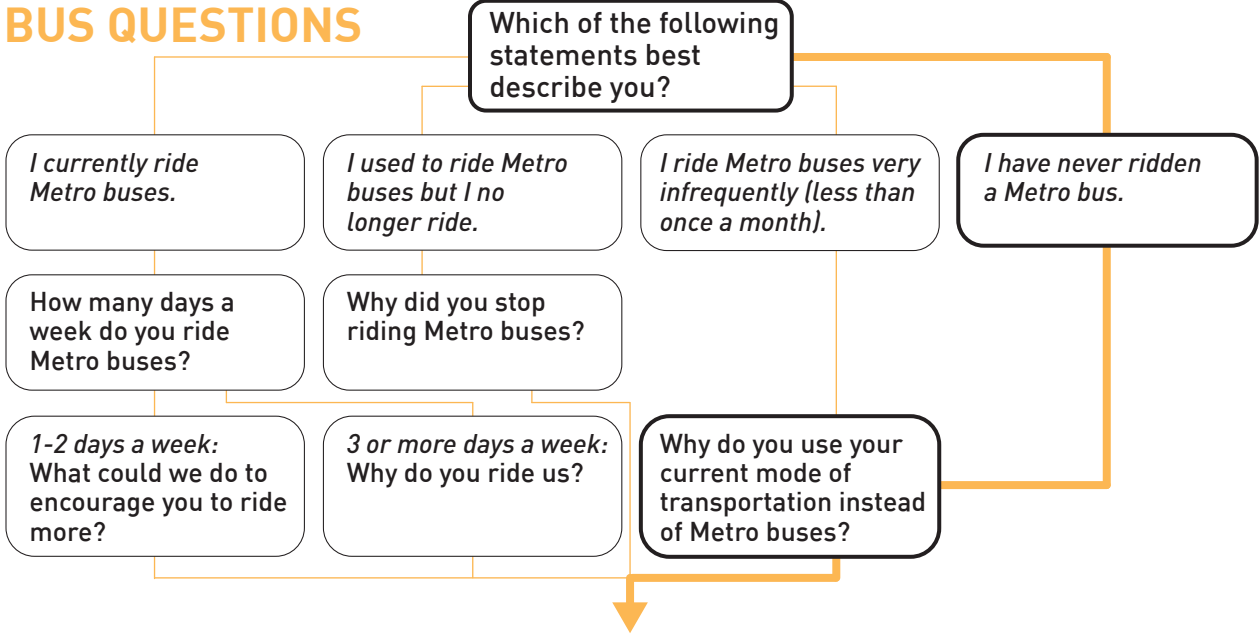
BUS QUESTIONS

Which of the following statements best describe you?

I currently ride Metro buses.

I used to ride Metro buses but I no longer ride.

I ride Metro buses very infrequently (less than once a month).

I have never ridden a Metro bus.

How many days a week do you ride Metro buses?

Why did you stop riding Metro buses?

1-2 days a week: What could we do to encourage you to ride more?

3 or more days a week: Why do you ride us?

Why do you use your current mode of transportation instead of Metro buses?